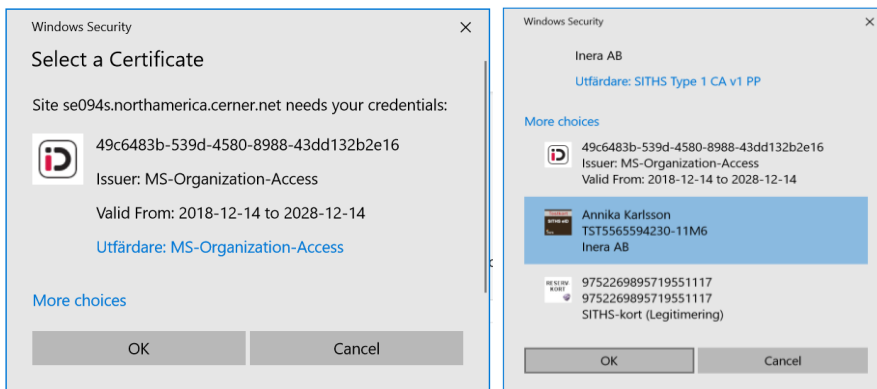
Windows Security
×
Select a Certificate

Site se094s.northamerica.cerner.net needs your credentials:

49c6483b-539d-4580-8988-43dd132b2e16

Issuer: MS-Organization-Access

Valid From: 2018-12-14 to 2028-12-14

Utfärdare: MS-Organization-Access

More choices

OK
Cancel

Windows Security
×
Inera AB

Utfärdare: SITHS Type 1 CA v1 PP

More choices

49c6483b-539d-4580-8988-43dd132b2e16
Issuer: MS-Organization-Access
Valid From: 2018-12-14 to 2028-12-14

Annika Karlsson
TST5565594230-11M6
Inera AB

9752269895719551117
9752269895719551117
SITHS-kort (Legitimering)

OK
Cancel